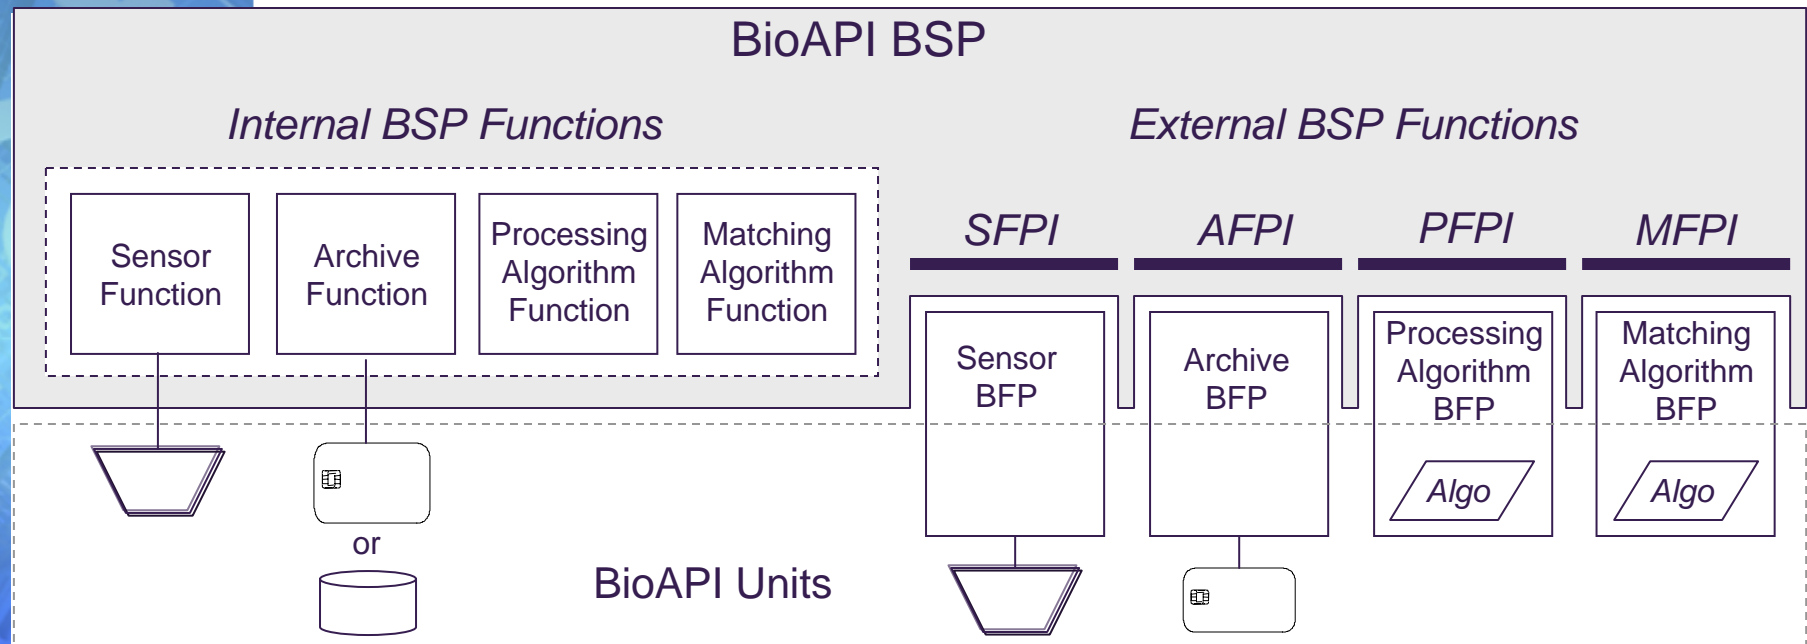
BioAPI BSP

Internal BSP Functions

External BSP Functions

Sensor Function

Archive Function

Processing Algorithm Function

Matching Algorithm Function

SFPI

AFPI

PFPI

MFPI

Sensor BFP

Archive BFP

Processing Algorithm BFP

Matching Algorithm BFP

Algo

Algo

or

BioAPI Units